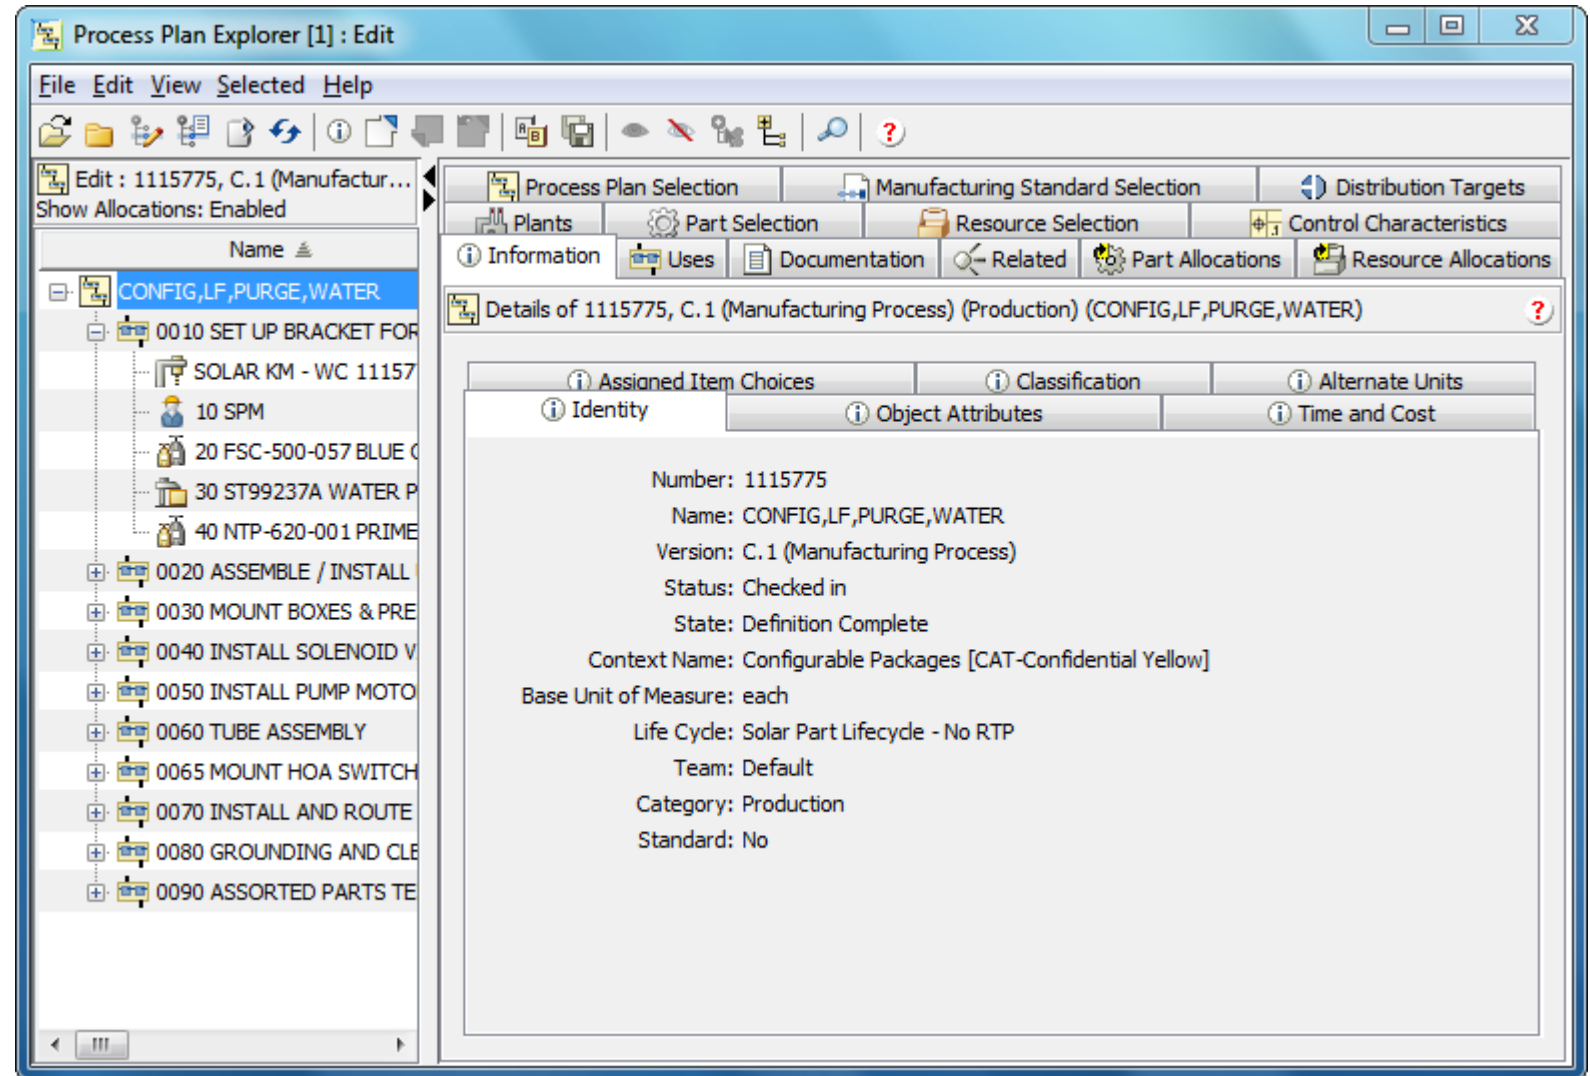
Process Plan Explorer [1] : Edit

File Edit View Selected Help

Edit : 1115775, C.1 (Manufactur...
Show Allocations: Enabled

Name

CONFIG,LF,PURGE,WATER
0010 SET UP BRACKET FOR
SOLAR KM - WC 11157
10 SPM
20 FSC-500-057 BLUE C
30 ST99237A WATER P
40 NTP-620-001 PRIME
0020 ASSEMBLE / INSTALL
0030 MOUNT BOXES & PRE
0040 INSTALL SOLENOID V
0050 INSTALL PUMP MOTO
0060 TUBE ASSEMBLY
0065 MOUNT HOA SWITCH
0070 INSTALL AND ROUTE
0080 GROUNDING AND CLE
0090 ASSORTED PARTS TE

Process Plan Selection | Manufacturing Standard Selection | Distribution Targets
Plants | Part Selection | Resource Selection | Control Characteristics
Information | Uses | Documentation | Related | Part Allocations | Resource Allocations

Details of 1115775, C.1 (Manufacturing Process) (Production) (CONFIG,LF,PURGE,WATER)

Assigned Item Choices | Classification | Alternate Units
Identity | Object Attributes | Time and Cost

Number: 1115775
Name: CONFIG,LF,PURGE,WATER
Version: C.1 (Manufacturing Process)
Status: Checked in
State: Definition Complete
Context Name: Configurable Packages [CAT-Confidential Yellow]
Base Unit of Measure: each
Life Cycle: Solar Part Lifecycle - No RTP
Team: Default
Category: Production
Standard: No